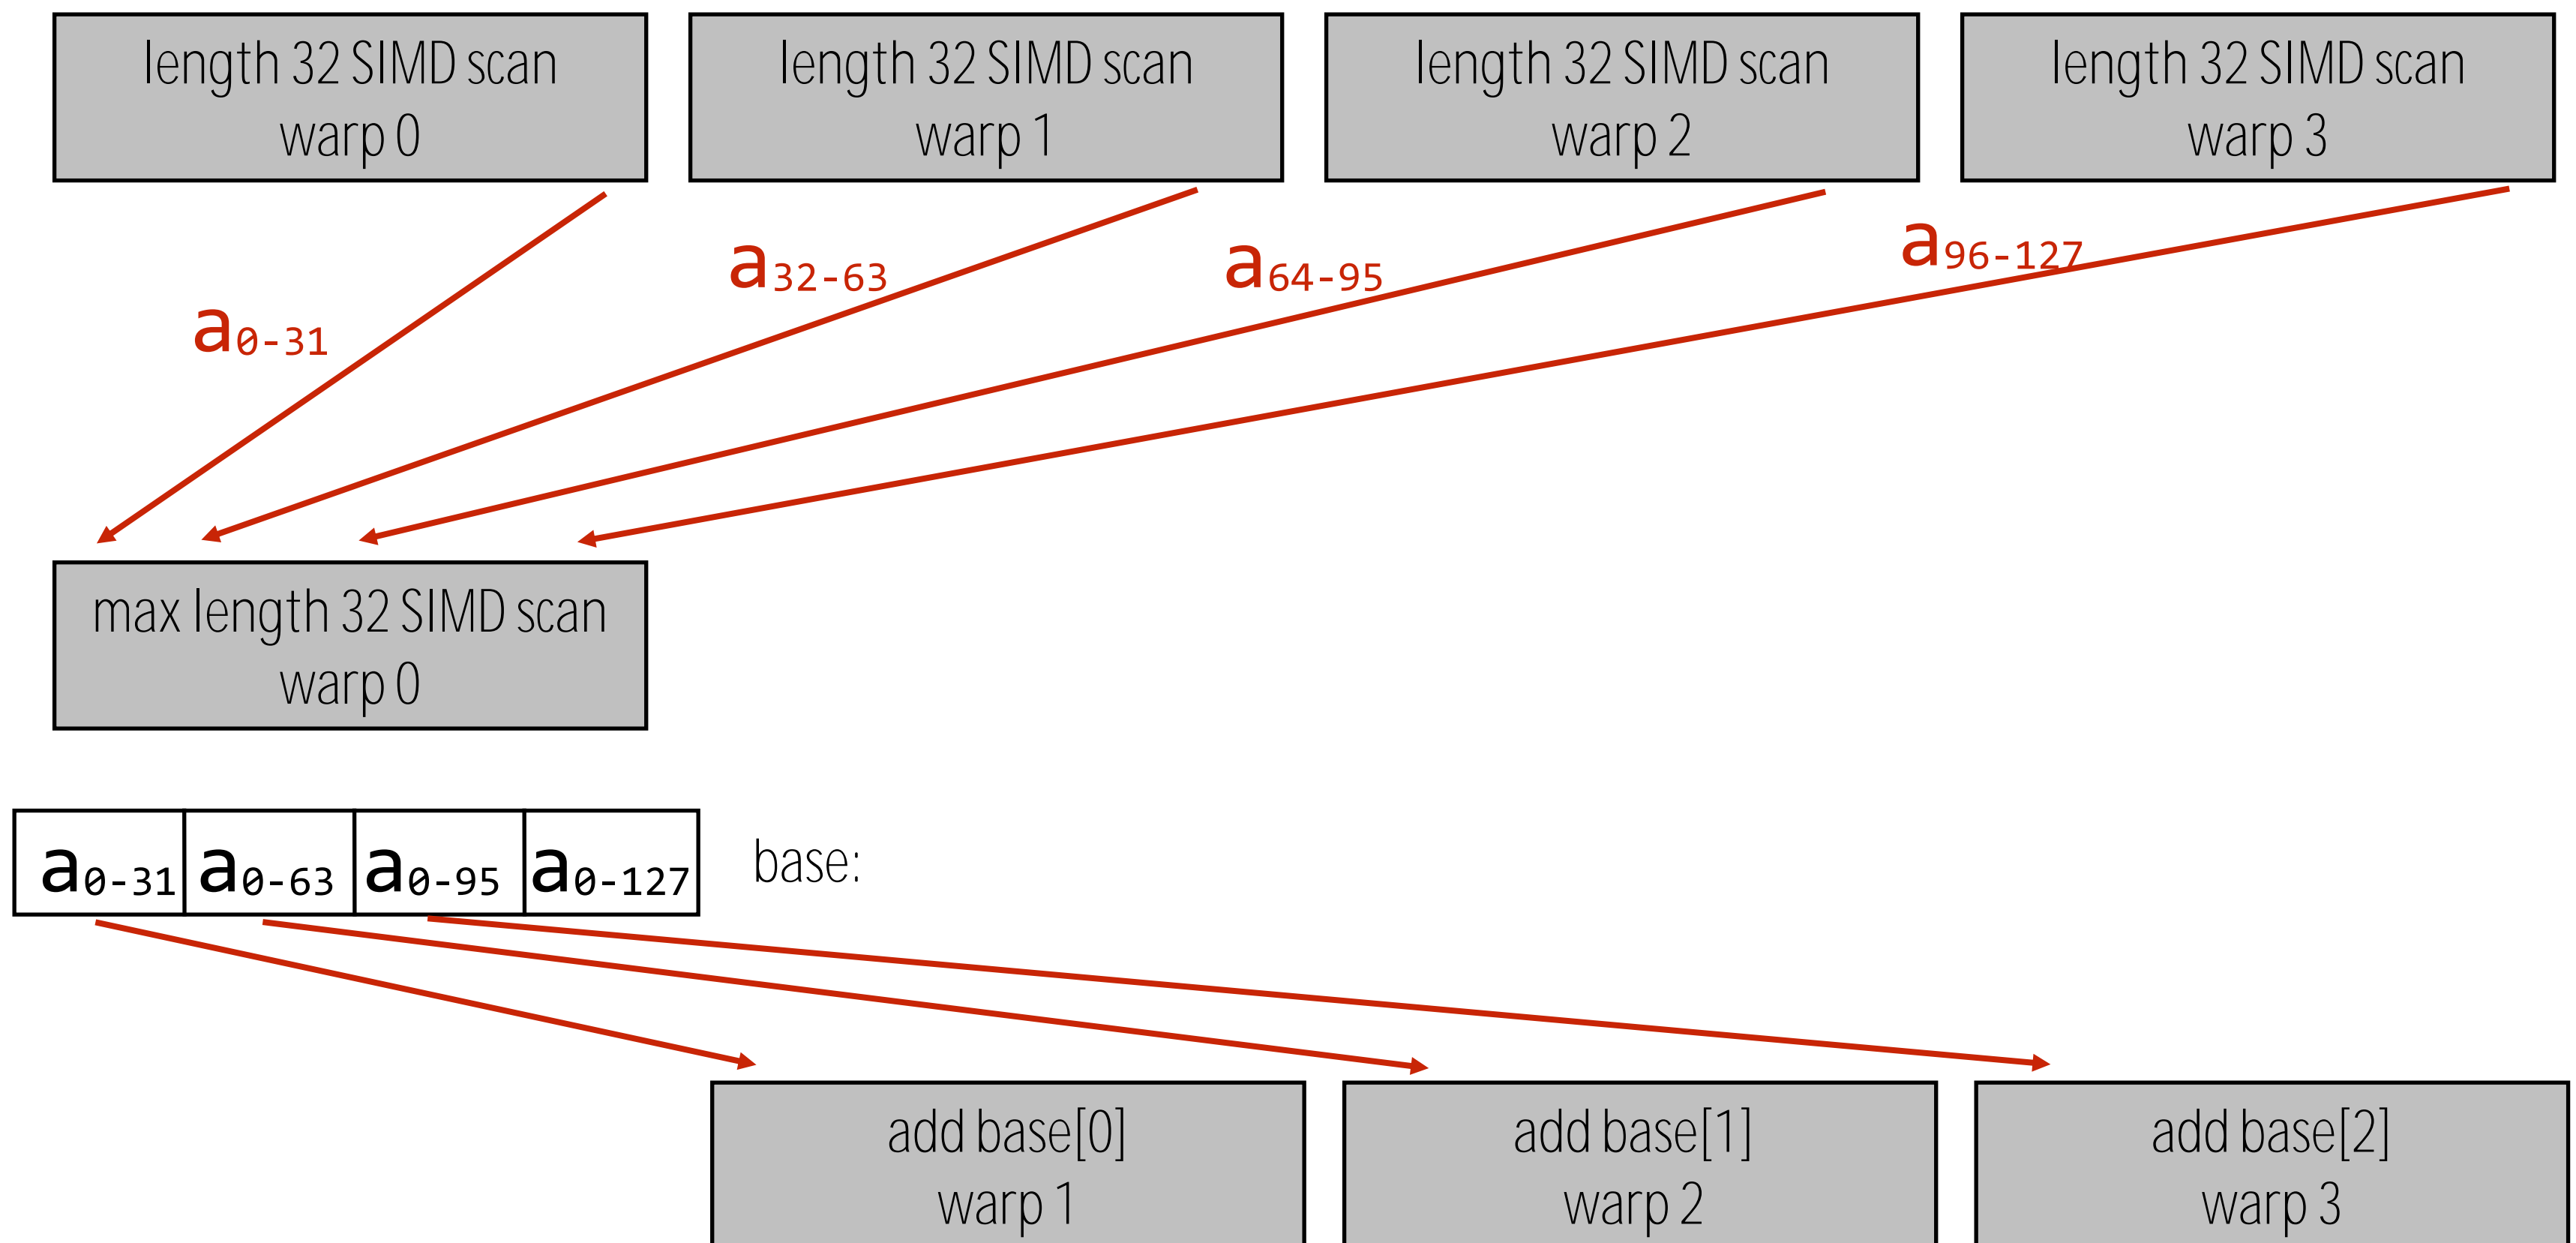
length 32 SIMD scan
warp 0

length 32 SIMD scan
warp 1

length 32 SIMD scan
warp 2

length 32 SIMD scan
warp 3

$a_{0-31}$

$a_{32-63}$

$a_{64-95}$

$a_{96-127}$

max length 32 SIMD scan
warp 0

| $a_{0-31}$ | $a_{0-63}$ | $a_{0-95}$ | $a_{0-127}$ |
|---|---|---|---|

base:

add base[0]
warp 1

add base[1]
warp 2

add base[2]
warp 3